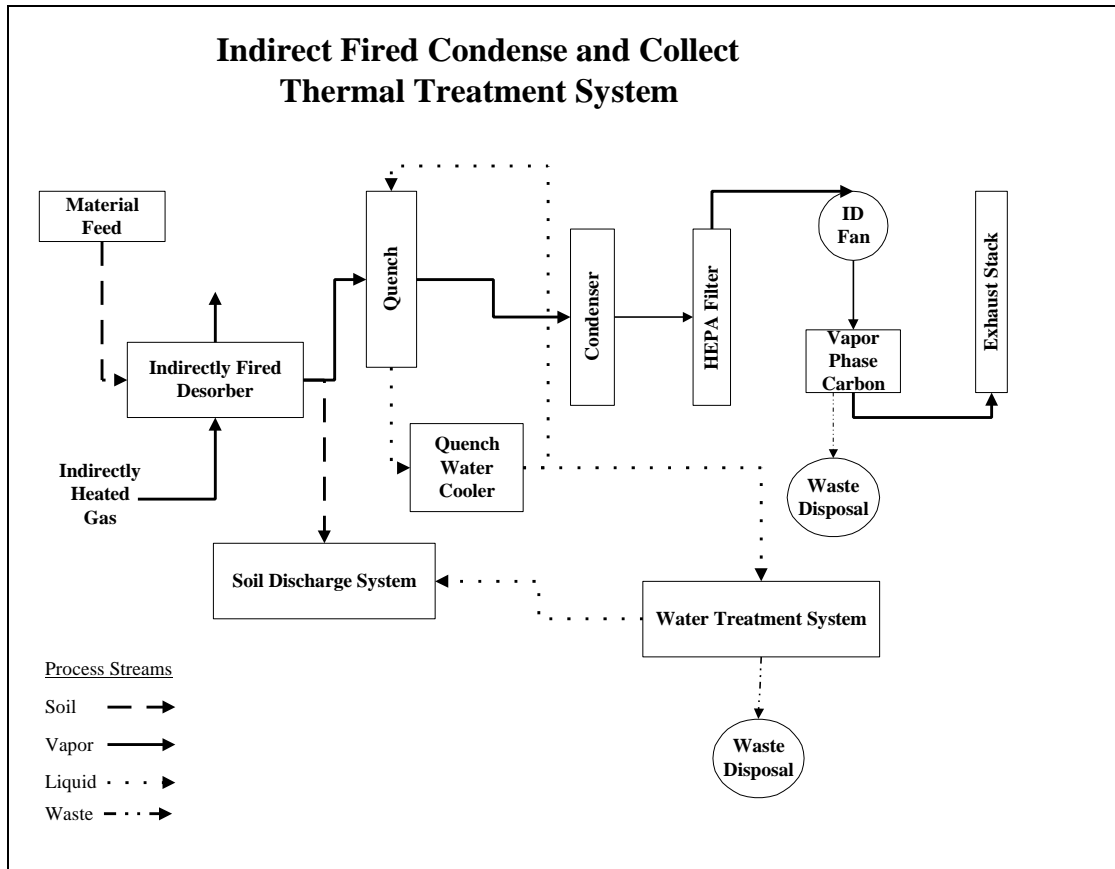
Indirect Fired Condense and Collect Thermal Treatment System

Material Feed

Quench

Condenser

HEPA Filter

ID Fan

Exhaust Stack

Indirectly Fired Desorber

Vapor Phase Carbon

Quench Water Cooler

Indirectly Heated Gas

Waste Disposal

Soil Discharge System

Water Treatment System

Process Streams

Soil

Vapor

Liquid

Waste

Waste Disposal